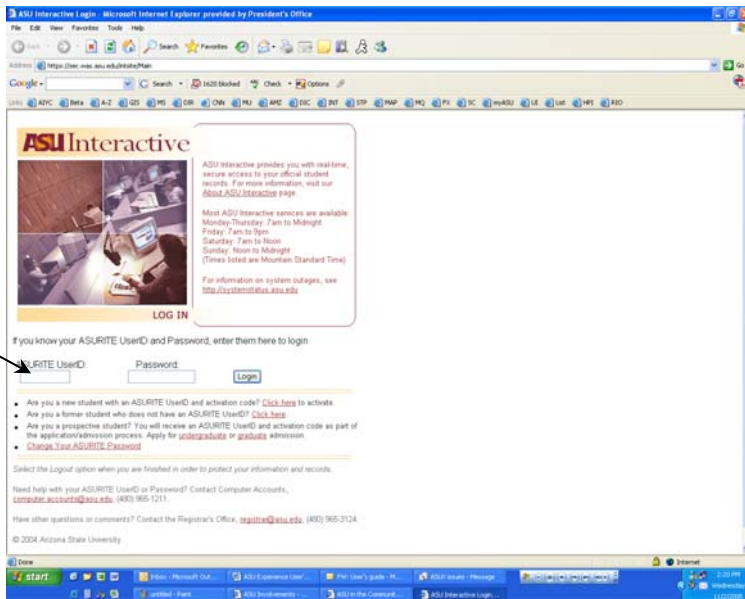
ASU Interactive Login - Microsoft Internet Explorer provided by President's Office

File Edit View Favorites Tools Help

Back Search Favorites

Address https://sec.was.asu.edu/intsite/Main

Google - Search 1620 blocked Check Options

Links AZYC Beta A-Z GIS MS DIR CNN MU AMZ DIC INT STP MAP MQ PX SC myASU UI List HPI RIO

ASU Interactive

LOG IN

ASU Interactive provides you with real-time, secure access to your official student records. For more information, visit our About ASU Interactive page.

Most ASU Interactive services are available: Monday-Thursday: 7am to Midnight
Friday: 7am to 9pm
Saturday: 7am to Noon
Sunday: Noon to Midnight
(Times listed are Mountain Standard Time)

For information on system outages, see http://systemstatus.asu.edu

If you know your ASURITE UserID and Password, enter them here to login

ASURITE UserID: Password: Login

- Are you a new student with an ASURITE UserID and activation code? Click here to activate.
- Are you a former student who does not have an ASURITE UserID? Click here
- Are you a prospective student? You will receive an ASURITE UserID and activation code as part of the application/admission process. Apply for undergraduate or graduate admission.
- Change Your ASURITE Password

Select the Logout option when you are finished in order to protect your information and records.

Need help with your ASURITE UserID or Password? Contact Computer Accounts, computer.accounts@asu.edu, (480) 965-1211.

Have other questions or comments? Contact the Registrar's Office, registrar@asu.edu, (480) 965-3124.

© 2004 Arizona State University

Done Internet

start Inbox - Microsoft Out... ASU Experience User'... FW: User's guide - M... ASU issues - Message untitled - Paint ASU Involvements - ... ASU in the Communit... ASU Interactive Login...

2:20 PM Wednesday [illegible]